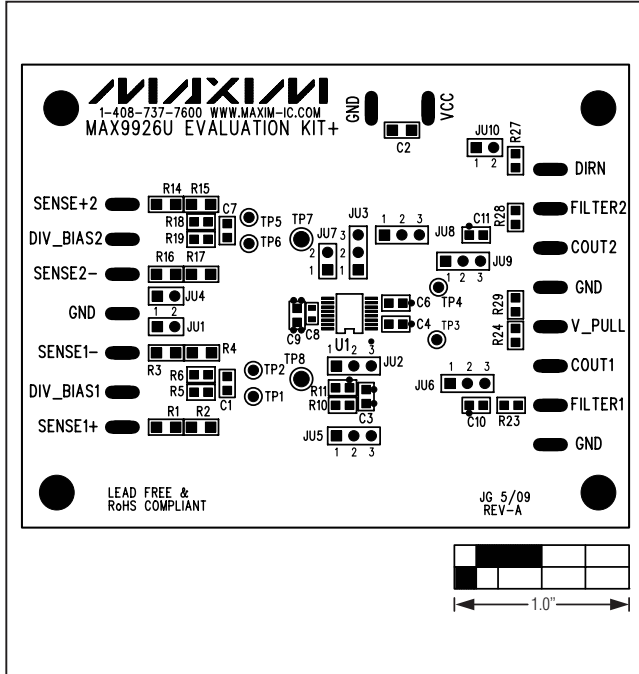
MAXIM
1-408-737-7600 WWW.MAXIM-IC.COM
MAX9926U EVALUATION KIT+

GND
VCC
C2
JU10
1 2
R27
DIRN
SENSE+2
R14 R15
C7
TP5
R18
R19
TP6
TP7
JU3
1 2 3
C11
R28
FILTER2
DIV_BIAS2
JU7
3
2
1
3
2
1
JU8
COUT2
SENSE2-
R16 R17
JU9
1 2 3
GND
JU4
1 2
TP4
C6
C9
C8
GND
R29
JU1
C4
TP3
R24
V_PULL
SENSE1-
R4
R3
U1
1 2 3
TP8
JU2
COUT1
TP2
R6
R5
C1
R11
R10
JU6
1 2 3
DIV_BIAS1
TP1
C3
C10
R23
FILTER1
SENSE1+
R1 R2
JU5
1 2 3
GND
LEAD FREE &
RoHS COMPLIANT
JG 5/09
REV-A

1.0"